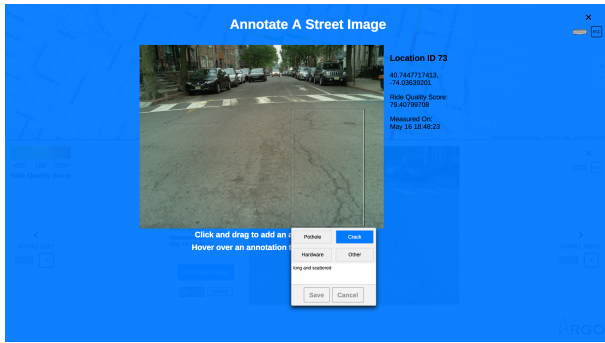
Annotate A Street Image

×

Location ID 73

40.7447717413, -74.03639201

Ride Quality Score: 79.40799708

Measured On: May 16 18:48:23

Click and drag to add an a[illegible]

Hover over an annotation t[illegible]

| Pothole | Crack |
|---|---|
| Hardware | Other |

long and scattered

Save Cancel

ARGO